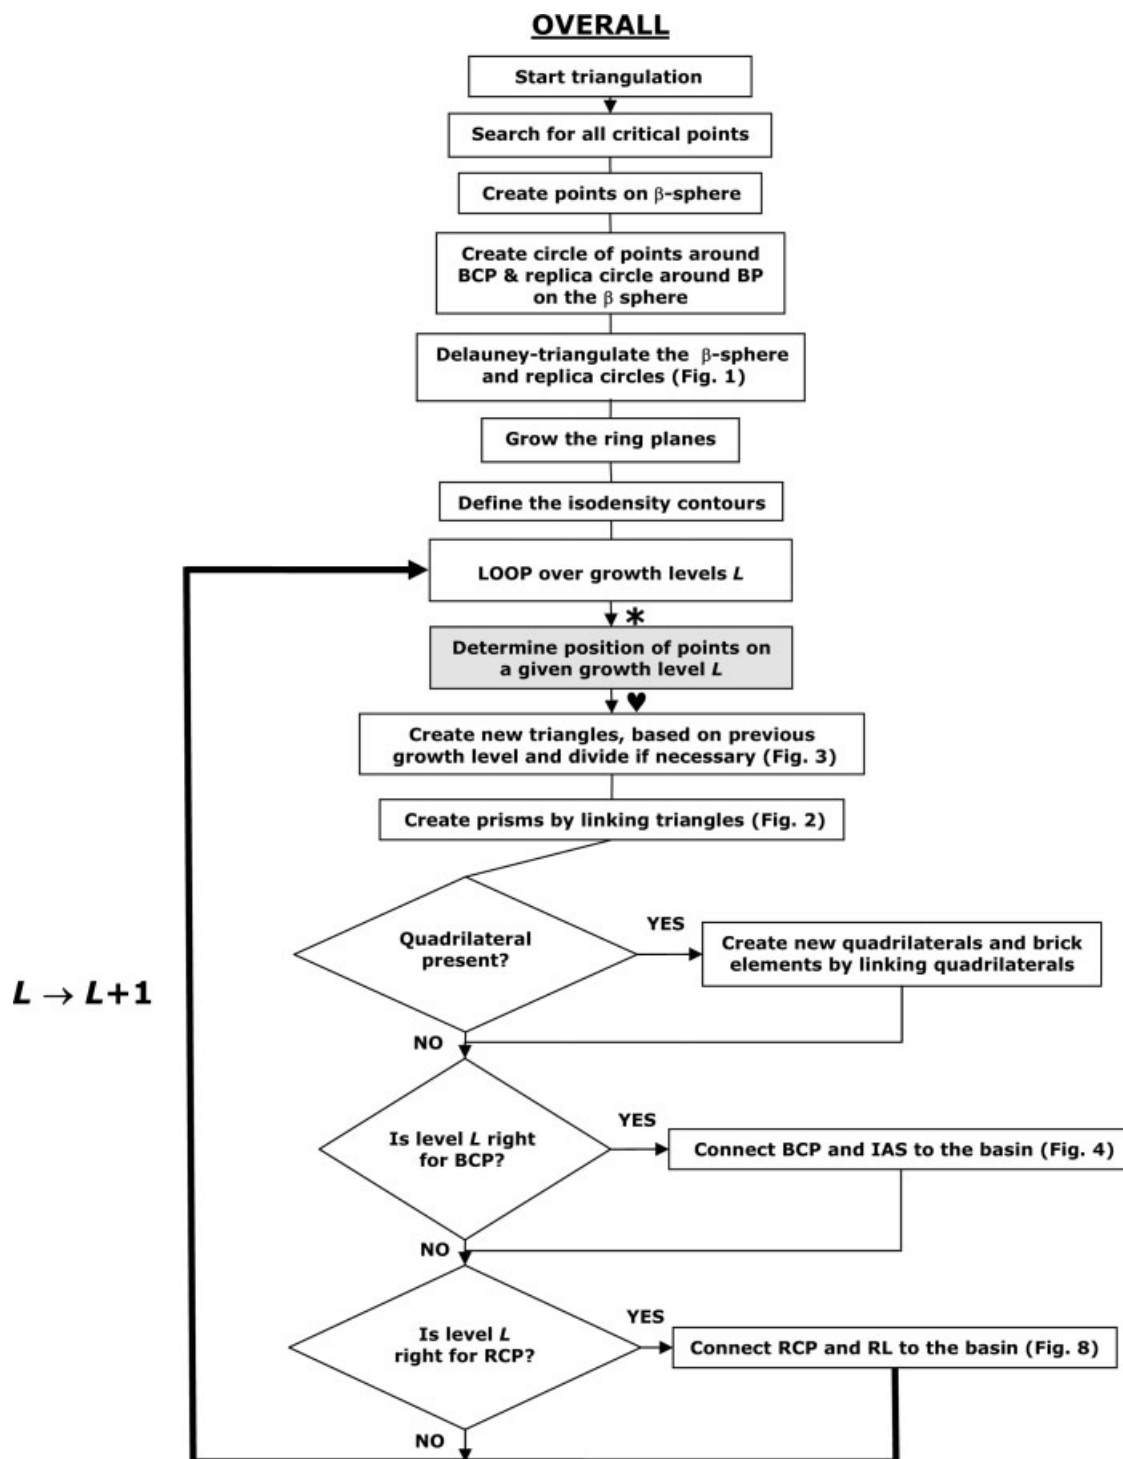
OVERALL

Start triangulation

Search for all critical points

Create points on $\beta$-sphere

Create circle of points around BCP & replica circle around BP on the $\beta$ sphere

Delauney-triangulate the $\beta$-sphere and replica circles (Fig. 1)

Grow the ring planes

Define the isodensity contours

LOOP over growth levels $L$

*

Determine position of points on a given growth level $L$

♥

Create new triangles, based on previous growth level and divide if necessary (Fig. 3)

Create prisms by linking triangles (Fig. 2)

Quadrilateral present?

YES

Create new quadrilaterals and brick elements by linking quadrilaterals

NO

Is level $L$ right for BCP?

YES

Connect BCP and IAS to the basin (Fig. 4)

NO

Is level $L$ right for RCP?

YES

Connect RCP and RL to the basin (Fig. 8)

NO

$L \rightarrow L+1$